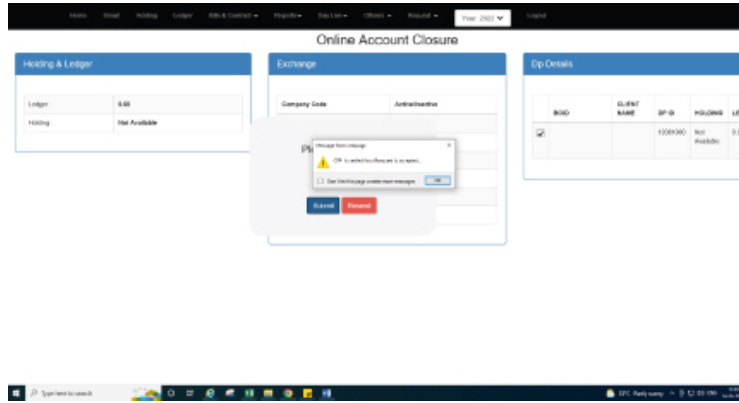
Home Email Holding Ledger Bills & Contract ▾ Reports ▾ Day Log ▾ Others ▾ Request ▾ Year: 2022 ▾ Logout

Online Account Closure

Holding & Ledger

| Ledger | 0.00 |
|---|---|
| Holding | Not Available |

Exchange

| Company Code | Active/Inactive |
|---|---|

Dp Details

| | BOID | CLIENT NAME | DP ID | HOLDING | LE |
|---|---|---|---|---|---|
| ☑ | | | 12081900 | Not Available | 0. |

Pl

Message from webpage

OTP is verified Your Request is accepted....

☐ Don't let this page create more messages

OK

Submit Resend

Type here to search

27°C Partly sunny